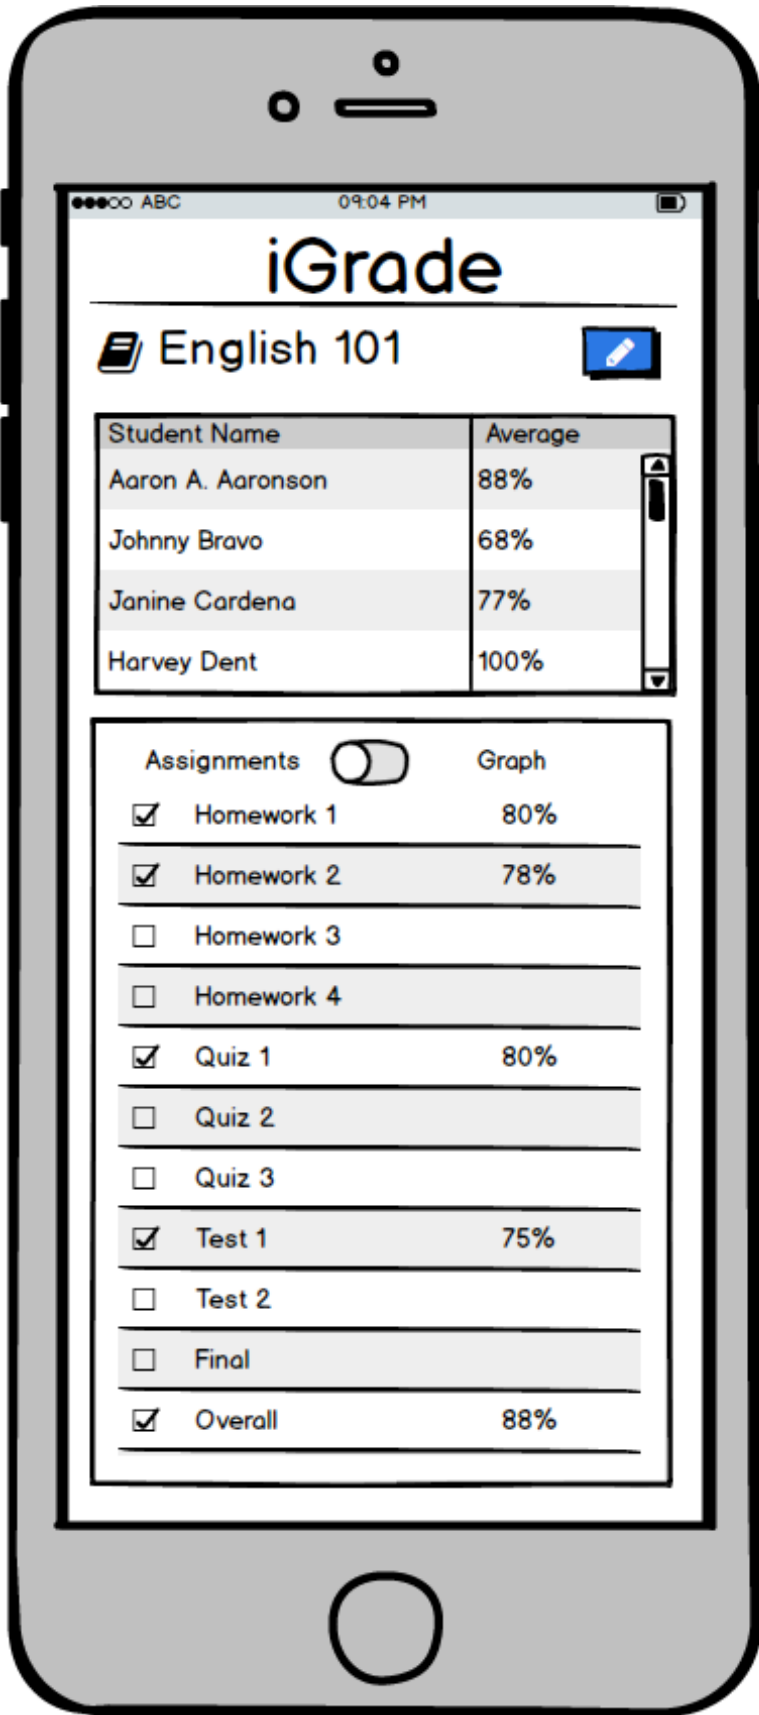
●●●○○ ABC 09:04 PM

iGrade

English 101

| Student Name | Average |
|---|---|
| Aaron A. Aaronson | 88% |
| Johnny Bravo | 68% |
| Janine Cardena | 77% |
| Harvey Dent | 100% |

Assignments Graph

| | | |
|---|---|---|
| ☑ | Homework 1 | 80% |
| ☑ | Homework 2 | 78% |
| ☐ | Homework 3 | |
| ☐ | Homework 4 | |
| ☑ | Quiz 1 | 80% |
| ☐ | Quiz 2 | |
| ☐ | Quiz 3 | |
| ☑ | Test 1 | 75% |
| ☐ | Test 2 | |
| ☐ | Final | |
| ☑ | Overall | 88% |